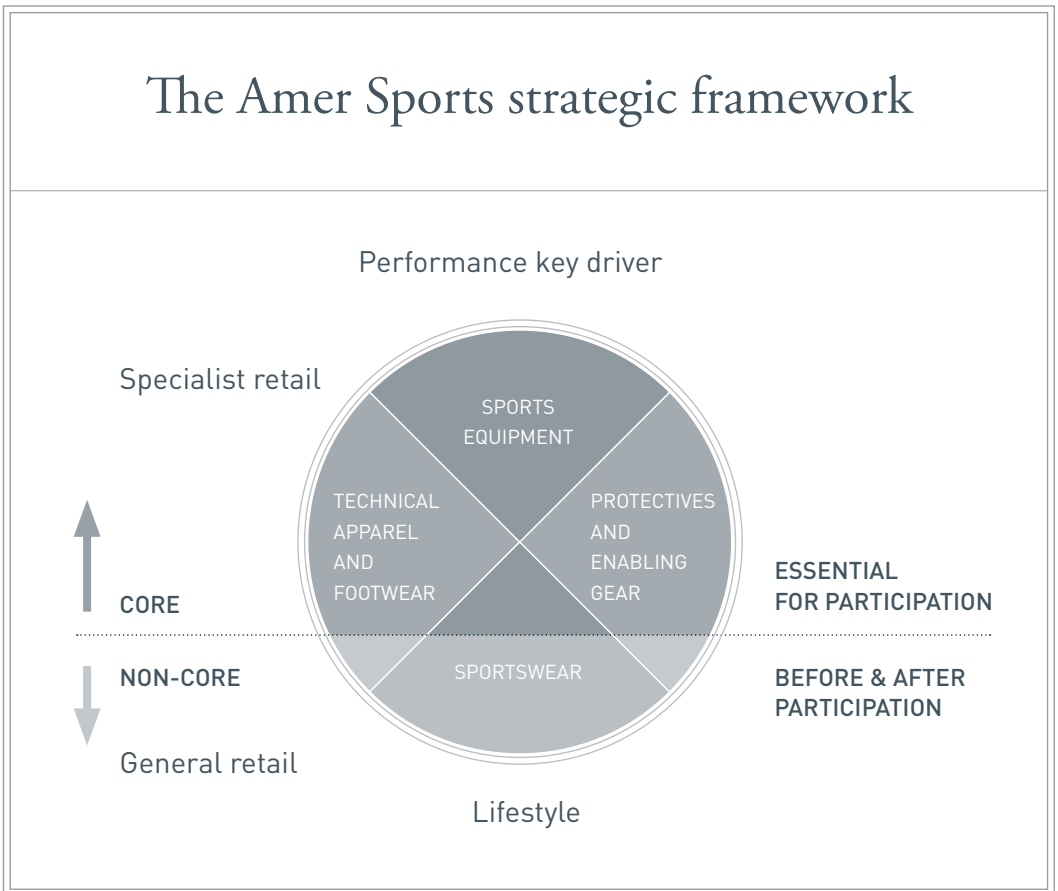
The Amer Sports strategic framework

Performance key driver

Specialist retail

SPORTS EQUIPMENT

TECHNICAL APPAREL AND FOOTWEAR

PROTECTIVES AND ENABLING GEAR

CORE

ESSENTIAL FOR PARTICIPATION

NON-CORE

SPORTSWEAR

BEFORE & AFTER PARTICIPATION

General retail

Lifestyle